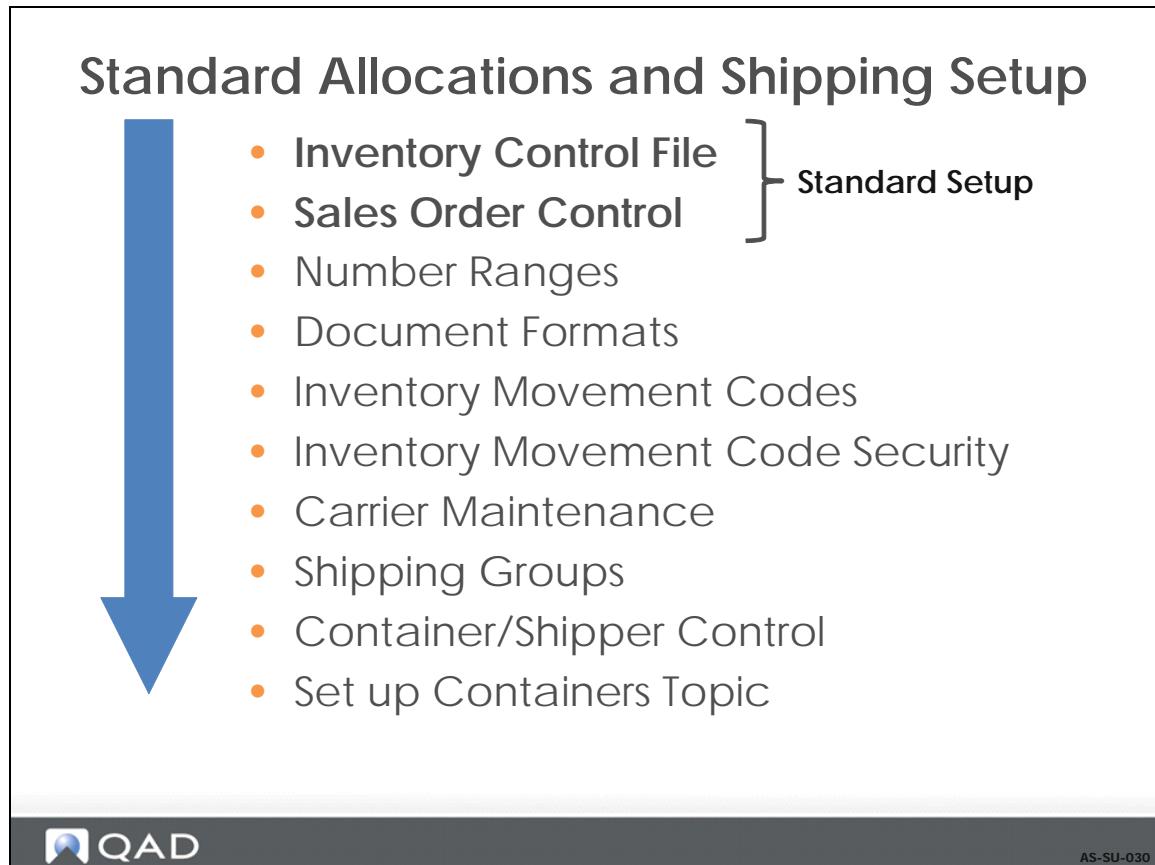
Standard Allocations and Shipping Setup

- Inventory Control File
- Sales Order Control

Standard Setup

- Number Ranges
- Document Formats
- Inventory Movement Codes
- Inventory Movement Code Security
- Carrier Maintenance
- Shipping Groups
- Container/Shipper Control
- Set up Containers Topic

QAD

AS-SU-030